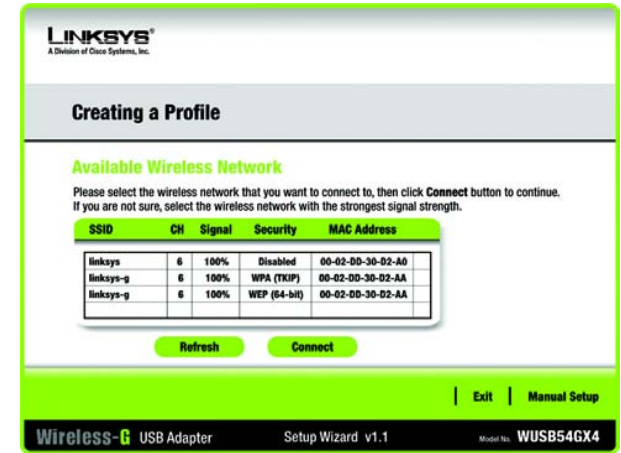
LINKSYS®
A Division of Cisco Systems, Inc.

Creating a Profile

Available Wireless Network

Please select the wireless network that you want to connect to, then click Connect button to continue. If you are not sure, select the wireless network with the strongest signal strength.

| SSID | CH | Signal | Security | MAC Address |
|---|---|---|---|---|
| linksys | 6 | 100% | Disabled | 00-02-DD-30-D2-A0 |
| linksys-g | 6 | 100% | WPA (TKIP) | 00-02-DD-30-D2-AA |
| linksys-g | 6 | 100% | WEP (64-bit) | 00-02-DD-30-D2-AA |

Refresh Connect

Exit Manual Setup

Wireless-G USB Adapter Setup Wizard v1.1 Model No. WUSB54GX4